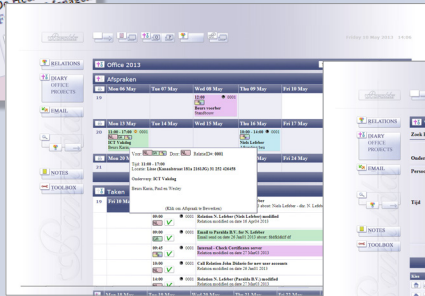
Friday 10 May 2013 13:06

RELATIONS
DIARY
OFFICE
PROJECTS
EMAIL
NOTES
TOOLBOX

Office 2013
Afspraken

| | Mon 06 May | Tue 07 May | Wed 08 May | Thu 09 May | Fri 10 May |
|---|---|---|---|---|---|
| 19 | | | 12:00 0001 Beurs voorbeeld | | |

| | Mon 13 May | Tue 14 May | Wed 15 May | Thu 16 May | Fri 17 May |
|---|---|---|---|---|---|
| 20 | 11:00 - 17:00 0001 ICT Valuing Beurs Raisin | | | 13:00 0001 Niels Lobber | |

Voor: 0001 Door: 0001 RelatieID#: 0001

Tijd: 11:00 - 17:00
Locatie: Lion (Kanaalstraat 181a 2161JG) 31 252 426458

Onderwerp: ICT Valuing

Beurs Raisin, Paul en Wesley

(Klik om Afspraak te Bewerken)

Taken

09:00 0001 Relation N. Lobber (Niels Lobber) modified
Relation modified on date 16 April 2013
09:00 0001 Email to Pandita B.V. for N. Lobber
Email send on date 20 Jan01 2013 about: fdsfdsfdsf df
09:45 0001 Internal - Check Certificates server
Relation modified on date 27 Mar01 2013
10:00 0001 Call Relation John Dubois for new user accounts
Relation modified on date 26 Jan01 2013
10:00 0001 Relation N. Lobber (Pandita B.V.) modified
Relation modified on date 27 Mar01 2013

RELATIONS
DIARY
OFFICE
PROJECTS
EMAIL
NOTES
TOOLBOX
Zoek
Onder
Person
Tijd